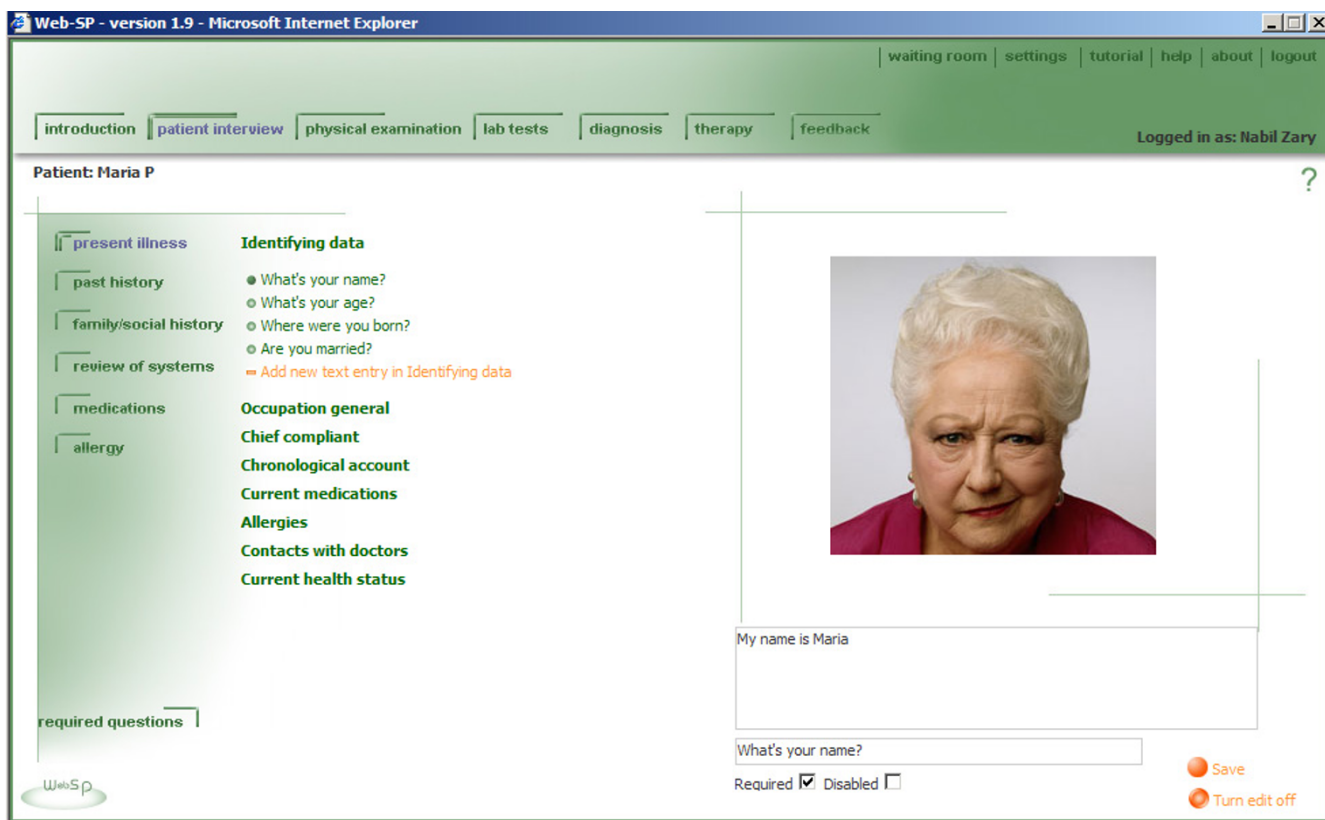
Web-SP - version 1.9 - Microsoft Internet Explorer

waiting room | settings | tutorial | help | about | logout

introduction | patient interview | physical examination | lab tests | diagnosis | therapy | feedback

Logged in as: Nabil Zary

Patient: Maria P

?

present illness
past history
family/social history
review of systems
medications
allergy

Identifying data

What's your name?
What's your age?
Where were you born?
Are you married?
Add new text entry in Identifying data

Occupation general
Chief compliant
Chronological account
Current medications
Allergies
Contacts with doctors
Current health status

My name is Maria

What's your name?

Required ☑ Disabled ☐

Save
Turn edit off

required questions

WebSP